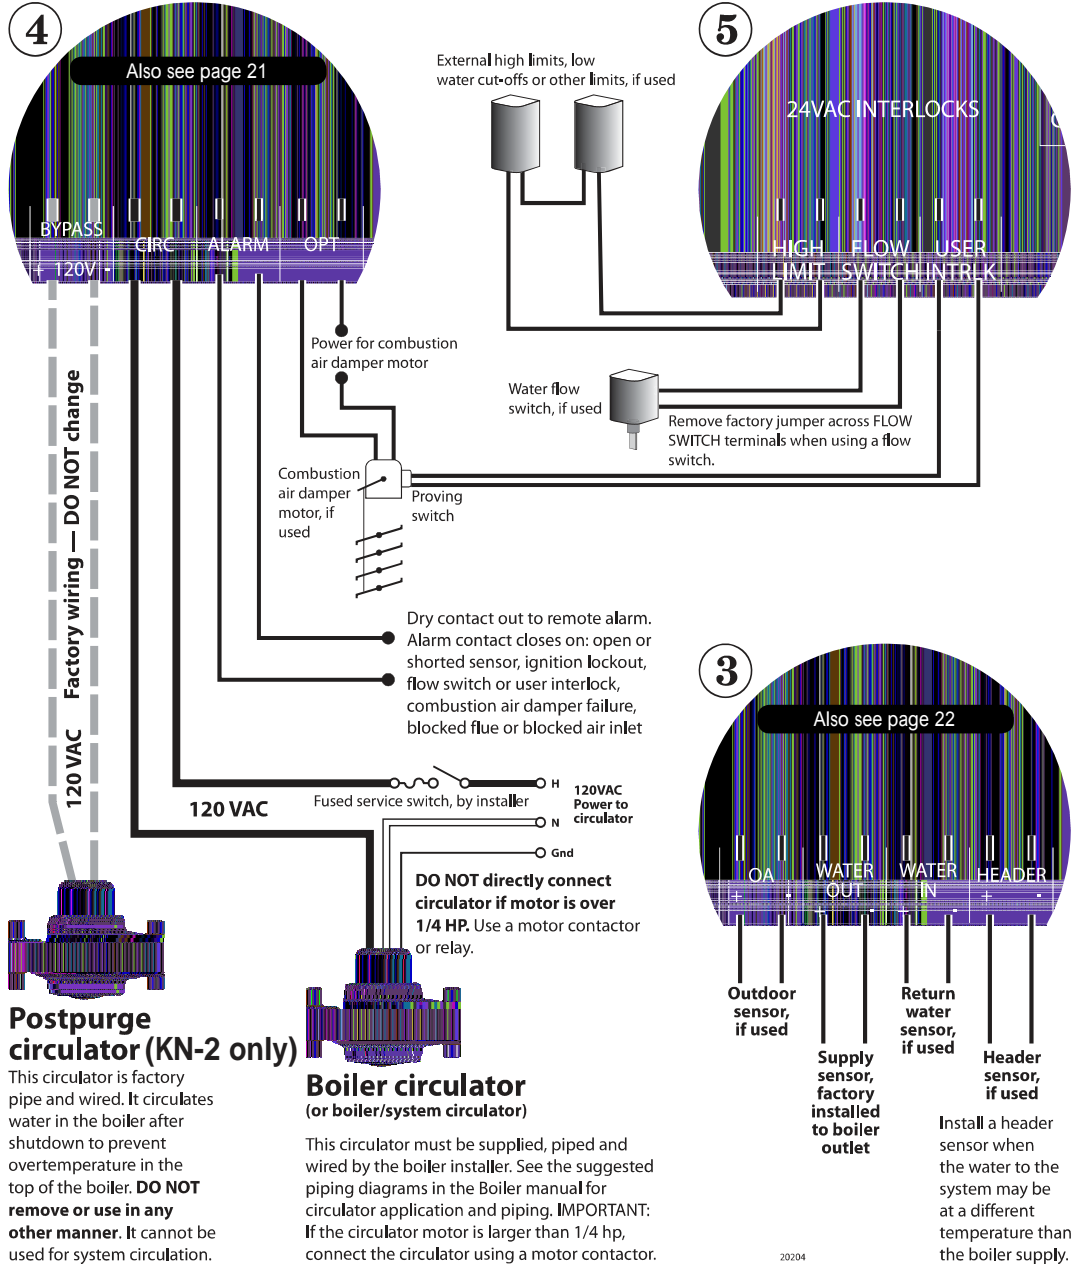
4

Also see page 21

BYPASS CIRC ALARM OPT

+ 120V -

Factory wiring — DO NOT change

120 VAC

Power for combustion air damper motor

Combustion air damper motor, if used

Proving switch

Dry contact out to remote alarm. Alarm contact closes on: open or shorted sensor, ignition lockout, flow switch or user interlock, combustion air damper failure, blocked flue or blocked air inlet

120 VAC

Fused service switch, by installer

H

N

Gnd

120VAC Power to circulator

DO NOT directly connect circulator if motor is over 1/4 HP. Use a motor contactor or relay.

5

External high limits, low water cut-offs or other limits, if used

24VAC INTERLOCKS

HIGH LIMIT FLOW SWITCH USER INTRLK

Water flow switch, if used

Remove factory jumper across FLOW SWITCH terminals when using a flow switch.

3

Also see page 22

OA WATER OUT WATER IN HEADER

+ - + - + - + -

Outdoor sensor, if used

Supply sensor, factory installed to boiler outlet

Return water sensor, if used

Header sensor, if used

Install a header sensor when the water to the system may be at a different temperature than the boiler supply.

Postpurge circulator (KN-2 only)

This circulator is factory pipe and wired. It circulates water in the boiler after shutdown to prevent overtemperature in the top of the boiler. DO NOT remove or use in any other manner. It cannot be used for system circulation.

Boiler circulator
(or boiler/system circulator)

This circulator must be supplied, piped and wired by the boiler installer. See the suggested piping diagrams in the Boiler manual for circulator application and piping. IMPORTANT: If the circulator motor is larger than 1/4 hp, connect the circulator using a motor contactor.

20204